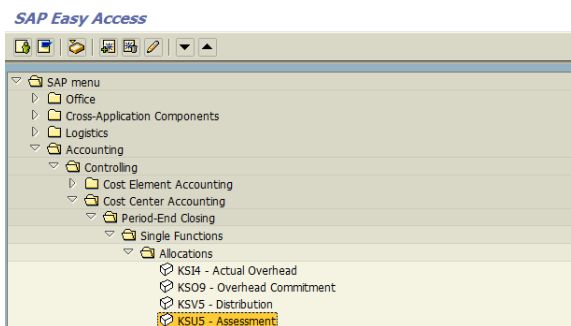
SAP Easy Access

SAP menu
Office
Cross-Application Components
Logistics
Accounting
Controlling
Cost Element Accounting
Cost Center Accounting
Period-End Closing
Single Functions
Allocations
KSI4 - Actual Overhead
KSO9 - Overhead Commitment
KSV5 - Distribution
KSU5 - Assessment